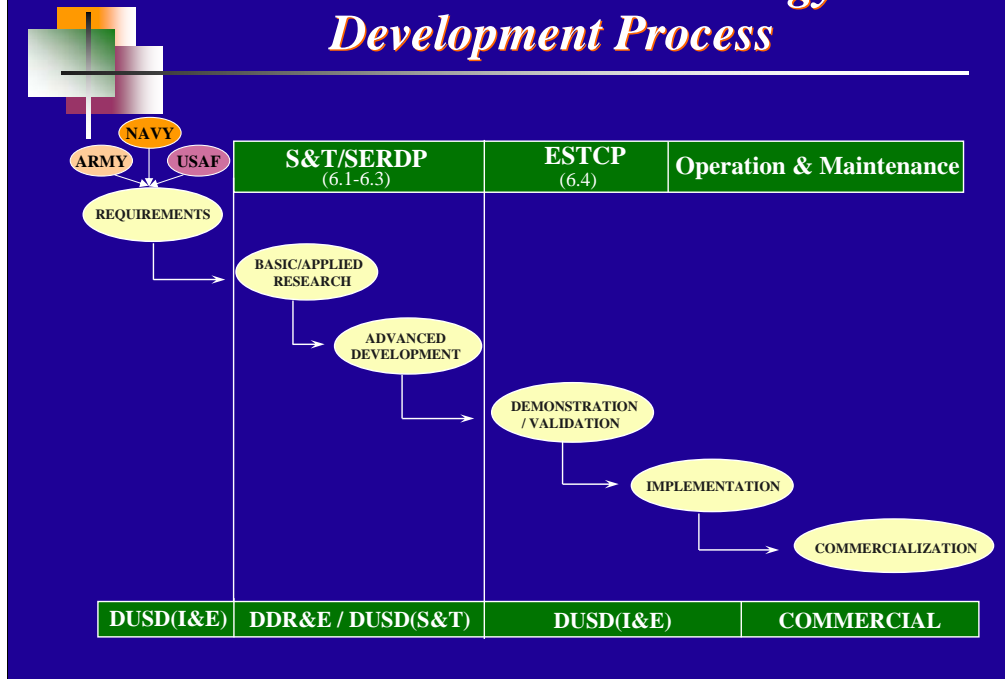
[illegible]
Development Process

NAVY
ARMY
USAF

| S&T/SERDP (6.1-6.3) | ESTCP (6.4) | Operation & Maintenance |
|---|---|---|

REQUIREMENTS

BASIC/APPLIED RESEARCH

ADVANCED DEVELOPMENT

DEMONSTRATION / VALIDATION

IMPLEMENTATION

COMMERCIALIZATION

| DUSD(I&E) | DDR&E / DUSD(S&T) | DUSD(I&E) | COMMERCIAL |
|---|---|---|---|